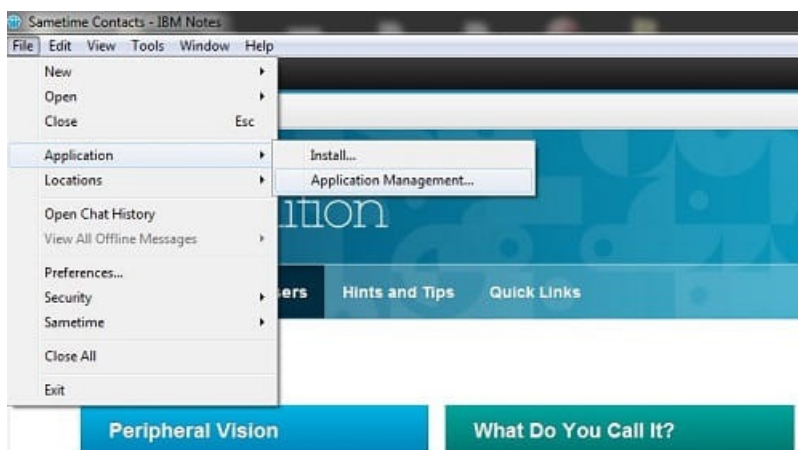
Sametime Contacts - IBM Notes
File Edit View Tools Window Help
New
Open
Close Esc
Application
Locations
Open Chat History
View All Offline Messages
Preferences...
Security
Sametime
Close All
Exit
Install...
Application Management...
ition
ers Hints and Tips Quick Links
Peripheral Vision
What Do You Call It?